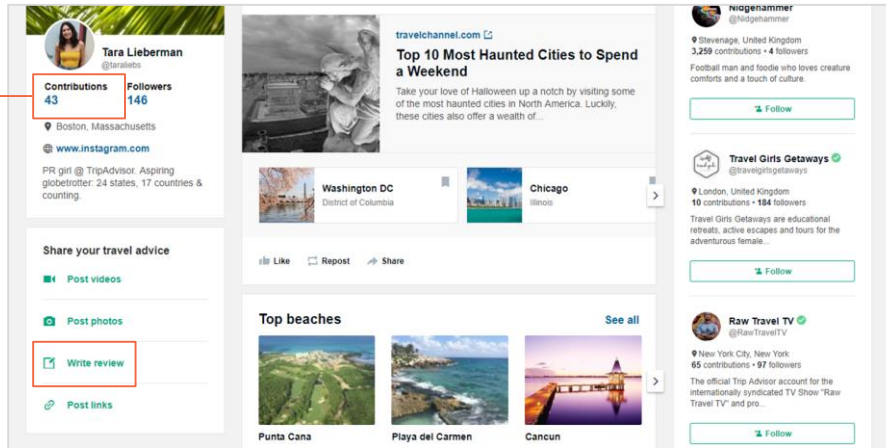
Tara Lieberman
@taraliebs

Contributions
43

Followers
146

Boston, Massachusetts

www.instagram.com

PR girl @ TripAdvisor. Aspiring globetrotter: 24 states, 17 countries & counting.

Share your travel advice

Post videos

Post photos

Write review

Post links

travelchannel.com

Top 10 Most Haunted Cities to Spend a Weekend

Take your love of Halloween up a notch by visiting some of the most haunted cities in North America. Luckily, these cities also offer a wealth of...

Washington DC
District of Columbia

Chicago
Illinois

Like

Repost

Share

Top beaches

See all

Punta Cana

Playa del Carmen

Cancun

Nidgehammer
@Nidgehammer

Stevenage, United Kingdom
3,259 contributions • 4 followers

Football man and foodie who loves creature comforts and a touch of culture.

Follow

Travel Girls Getaways
@travelgirlsgetaways

London, United Kingdom
10 contributions • 184 followers

Travel Girls Getaways are educational retreats, active escapes and tours for the adventurous female...

Follow

Raw Travel TV
@RawTravelTV

New York City, New York
65 contributions • 97 followers

The official Trip Advisor account for the internationally syndicated TV Show "Raw Travel TV" and pro...

Follow